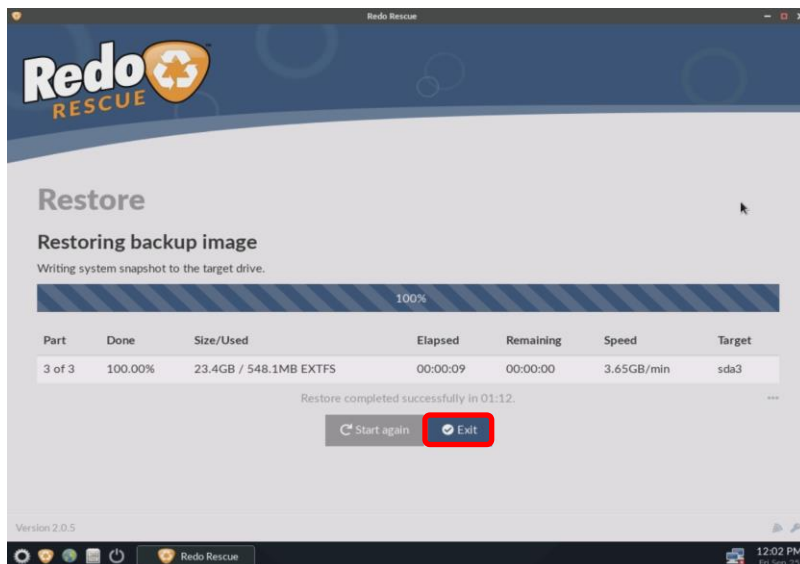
Redo Rescue

Redo RESCUE

Restore

Restoring backup image

Writing system snapshot to the target drive.

100%

| Part | Done | Size/Used | Elapsed | Remaining | Speed | Target |
|---|---|---|---|---|---|---|
| 3 of 3 | 100.00% | 23.4GB / 548.1MB EXTFS | 00:00:09 | 00:00:00 | 3.65GB/min | sda3 |

Restore completed successfully in 01:12.

Start again
Exit

Version 2.0.5

Redo Rescue

12:02 PM
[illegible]